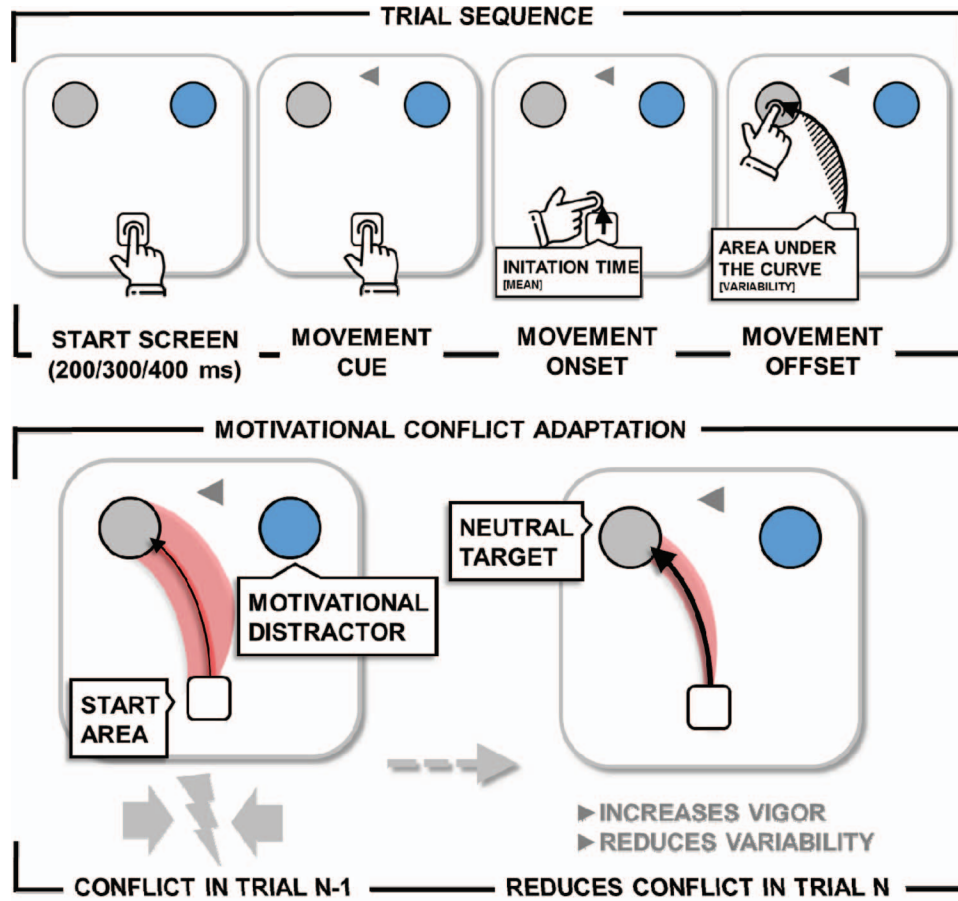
TRIAL SEQUENCE

INITATION TIME
[MEAN]

AREA UNDER THE CURVE
[VARIABILITY]

START SCREEN (200/300/400 ms)

MOVEMENT CUE

MOVEMENT ONSET

MOVEMENT OFFSET

MOTIVATIONAL CONFLICT ADAPTATION

MOTIVATIONAL DISTRACTOR

START AREA

NEUTRAL TARGET

► INCREASES VIGOR
► REDUCES VARIABILITY

CONFLICT IN TRIAL N-1

REDUCES CONFLICT IN TRIAL N